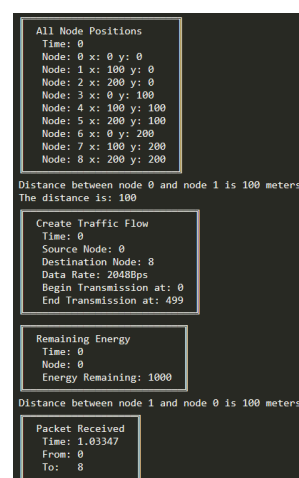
All Node Positions
Time: 0
Node: 0 x: 0 y: 0
Node: 1 x: 100 y: 0
Node: 2 x: 200 y: 0
Node: 3 x: 0 y: 100
Node: 4 x: 100 y: 100
Node: 5 x: 200 y: 100
Node: 6 x: 0 y: 200
Node: 7 x: 100 y: 200
Node: 8 x: 200 y: 200

Distance between node 0 and node 1 is 100 meters
The distance is: 100

Create Traffic Flow
Time: 0
Source Node: 0
Destination Node: 8
Data Rate: 2048Bps
Begin Transmission at: 0
End Transmission at: 499

Remaining Energy
Time: 0
Node: 0
Energy Remaining: 1000

Distance between node 1 and node 0 is 100 meters

Packet Received
Time: 1.03347
From: 0
To: 8